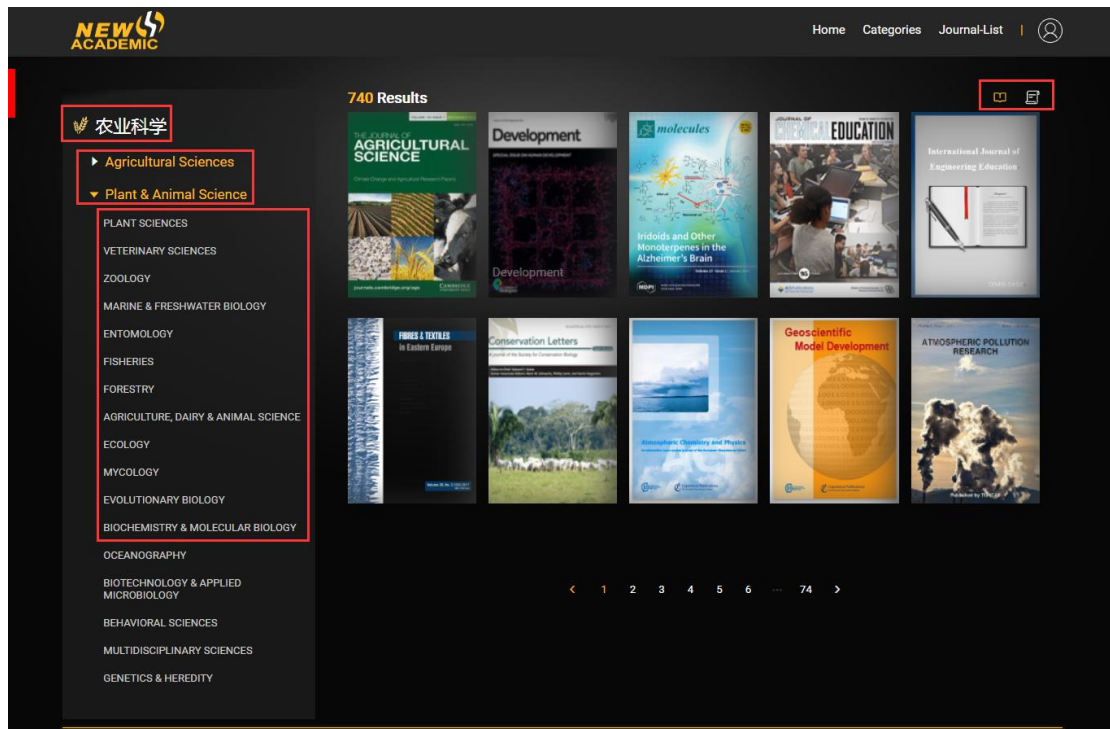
NEW ACADEMIC

Home Categories Journal-List

农业科学

Agricultural Sciences

Plant & Animal Science

PLANT SCIENCES
VETERINARY SCIENCES
ZOOLOGY
MARINE & FRESHWATER BIOLOGY
ENTOMOLOGY
FISHERIES
FORESTRY
AGRICULTURE, DAIRY & ANIMAL SCIENCE
ECOLOGY
MYCOLOGY
EVOLUTIONARY BIOLOGY
BIOCHEMISTRY & MOLECULAR BIOLOGY
OCEANOGRAPHY
BIOTECHNOLOGY & APPLIED MICROBIOLOGY
BEHAVIORAL SCIENCES
MULTIDISCIPLINARY SCIENCES
GENETICS & HEREDITY

740 Results

THE JOURNAL OF AGRICULTURAL SCIENCE
Climate Change and Agriculture Research Papers
journals.cambridge.org/ags

Development
Development

molecules
Iridoids and Other Monoterpenes in the Alzheimer's Brain
MDPI

JOURNAL OF CHEMICAL EDUCATION

International Journal of Engineering Education

FIBRES & TEXTILES in Eastern Europe

Conservation Letters
A journal of the Society for Conservation Biology

Atmospheric Chemistry and Physics

Geoscientific Model Development

ATMOSPHERIC POLLUTION RESEARCH
Published by TUNCAP

‹ 1 2 3 4 5 6 ··· 74 ›